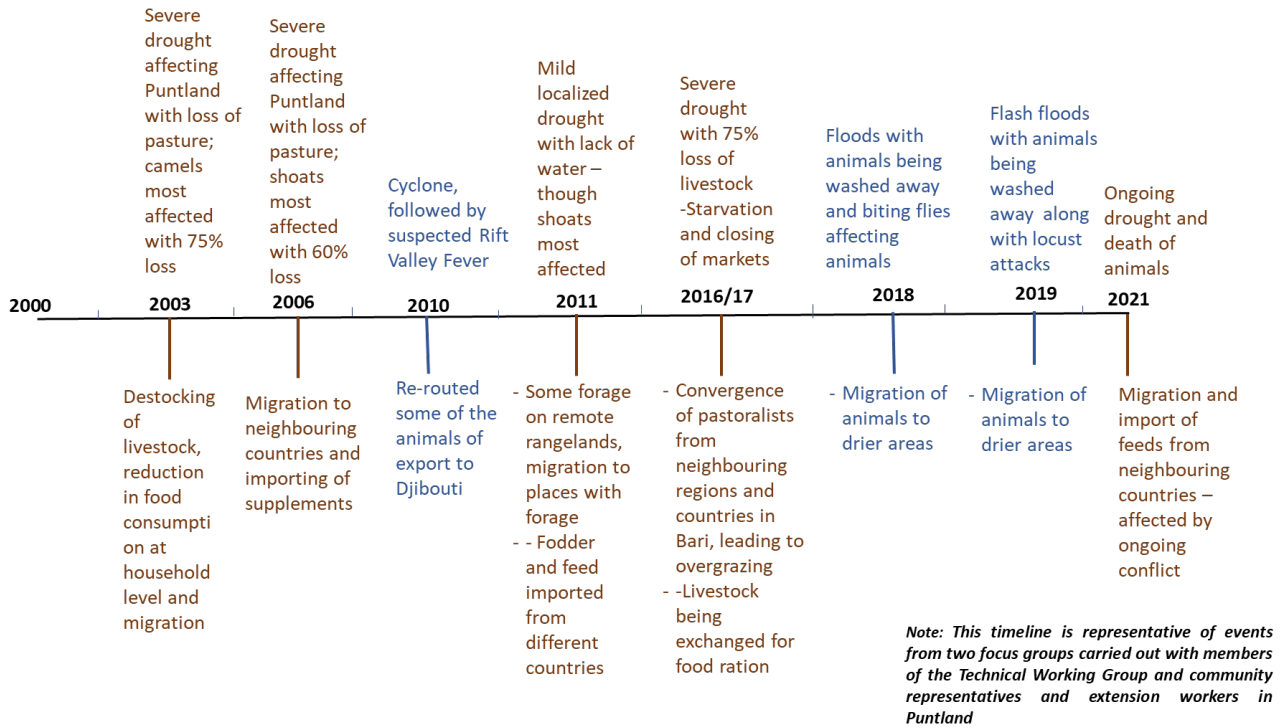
Severe drought affecting Puntland with loss of pasture; camels most affected with 75% loss

Severe drought affecting Puntland with loss of pasture; shoats most affected with 60% loss

Cyclone, followed by suspected Rift Valley Fever

Mild localized drought with lack of water – though shoats most affected

Severe drought with 75% loss of livestock -Starvation and closing of markets

Floods with animals being washed away and biting flies affecting animals

Flash floods with animals being washed away along with locust attacks

Ongoing drought and death of animals

2000

2003

2006

2010

2011

2016/17

2018

2019

2021

Destocking of livestock, reduction in food consumpti on at household level and migration

Migration to neighbouring countries and importing of supplements

Re-routed some of the animals of export to Djibouti

- Some forage on remote rangelands, migration to places with forage
- - Fodder and feed imported from different countries

- Convergence of pastoralists from neighbouring regions and countries in Bari, leading to overgrazing
- -Livestock being exchanged for food ration

- Migration of animals to drier areas

- Migration of animals to drier areas

Migration and import of feeds from neighbouring countries – affected by ongoing conflict

Note: This timeline is representative of events from two focus groups carried out with members of the Technical Working Group and community representatives and extension workers in Puntland